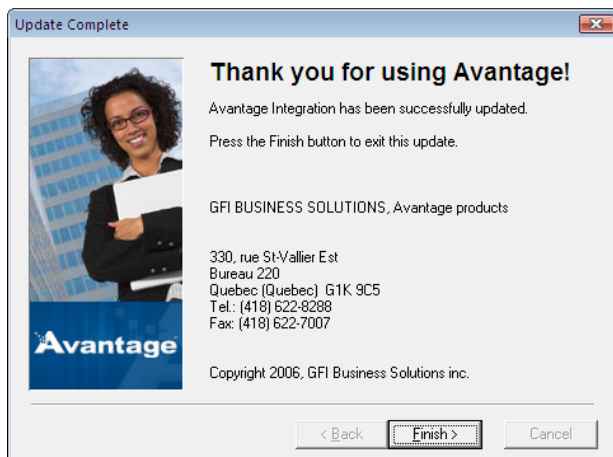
Update Complete

Avantage

Thank you for using Avantage!

Avantage Integration has been successfully updated.

Press the Finish button to exit this update.

GFI BUSINESS SOLUTIONS, Avantage products

330, rue St-Vallier Est
Bureau 220
Quebec (Quebec) G1K 9C5
Tel.: (418) 622-8288
Fax: (418) 622-7007

Copyright 2006, GFI Business Solutions inc.

< Back Finish > Cancel